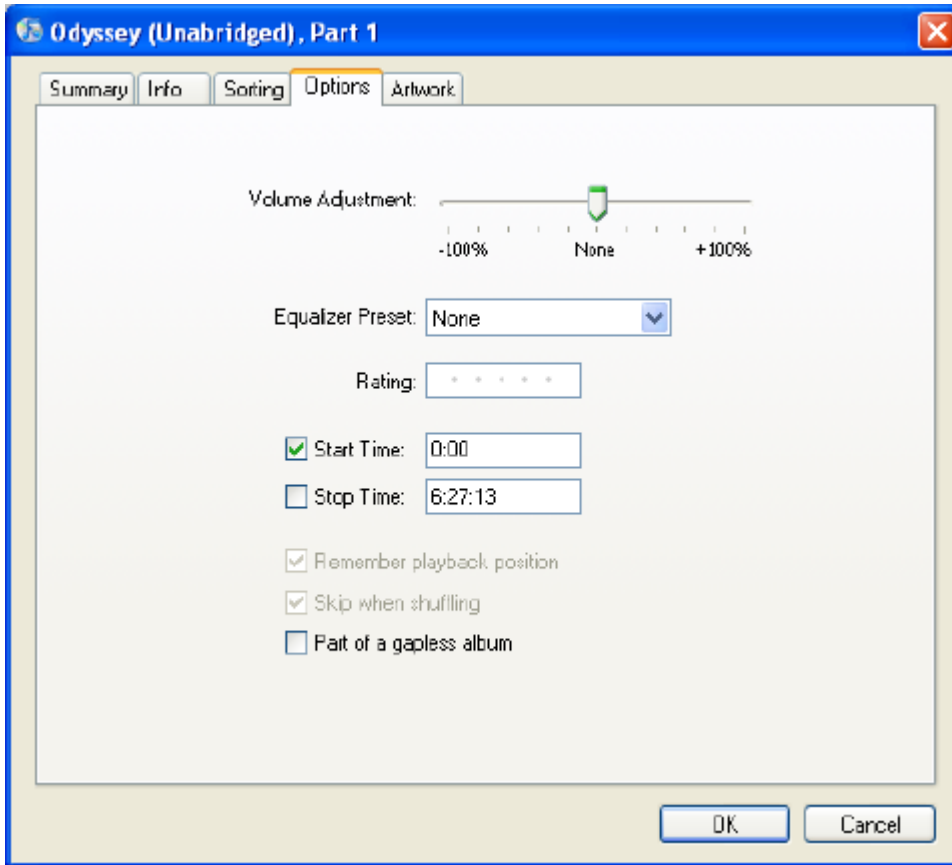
Odyssey (Unabridged), Part 1

Summary | Info | Sorting | Options | Artwork

Volume Adjustment:

-100% None +100%

Equalizer Preset: None

Rating:

Start Time: 0:00

Stop Time: 6:27:13

Remember playback position

Skip when shuffling

Part of a gapless album

OK Cancel